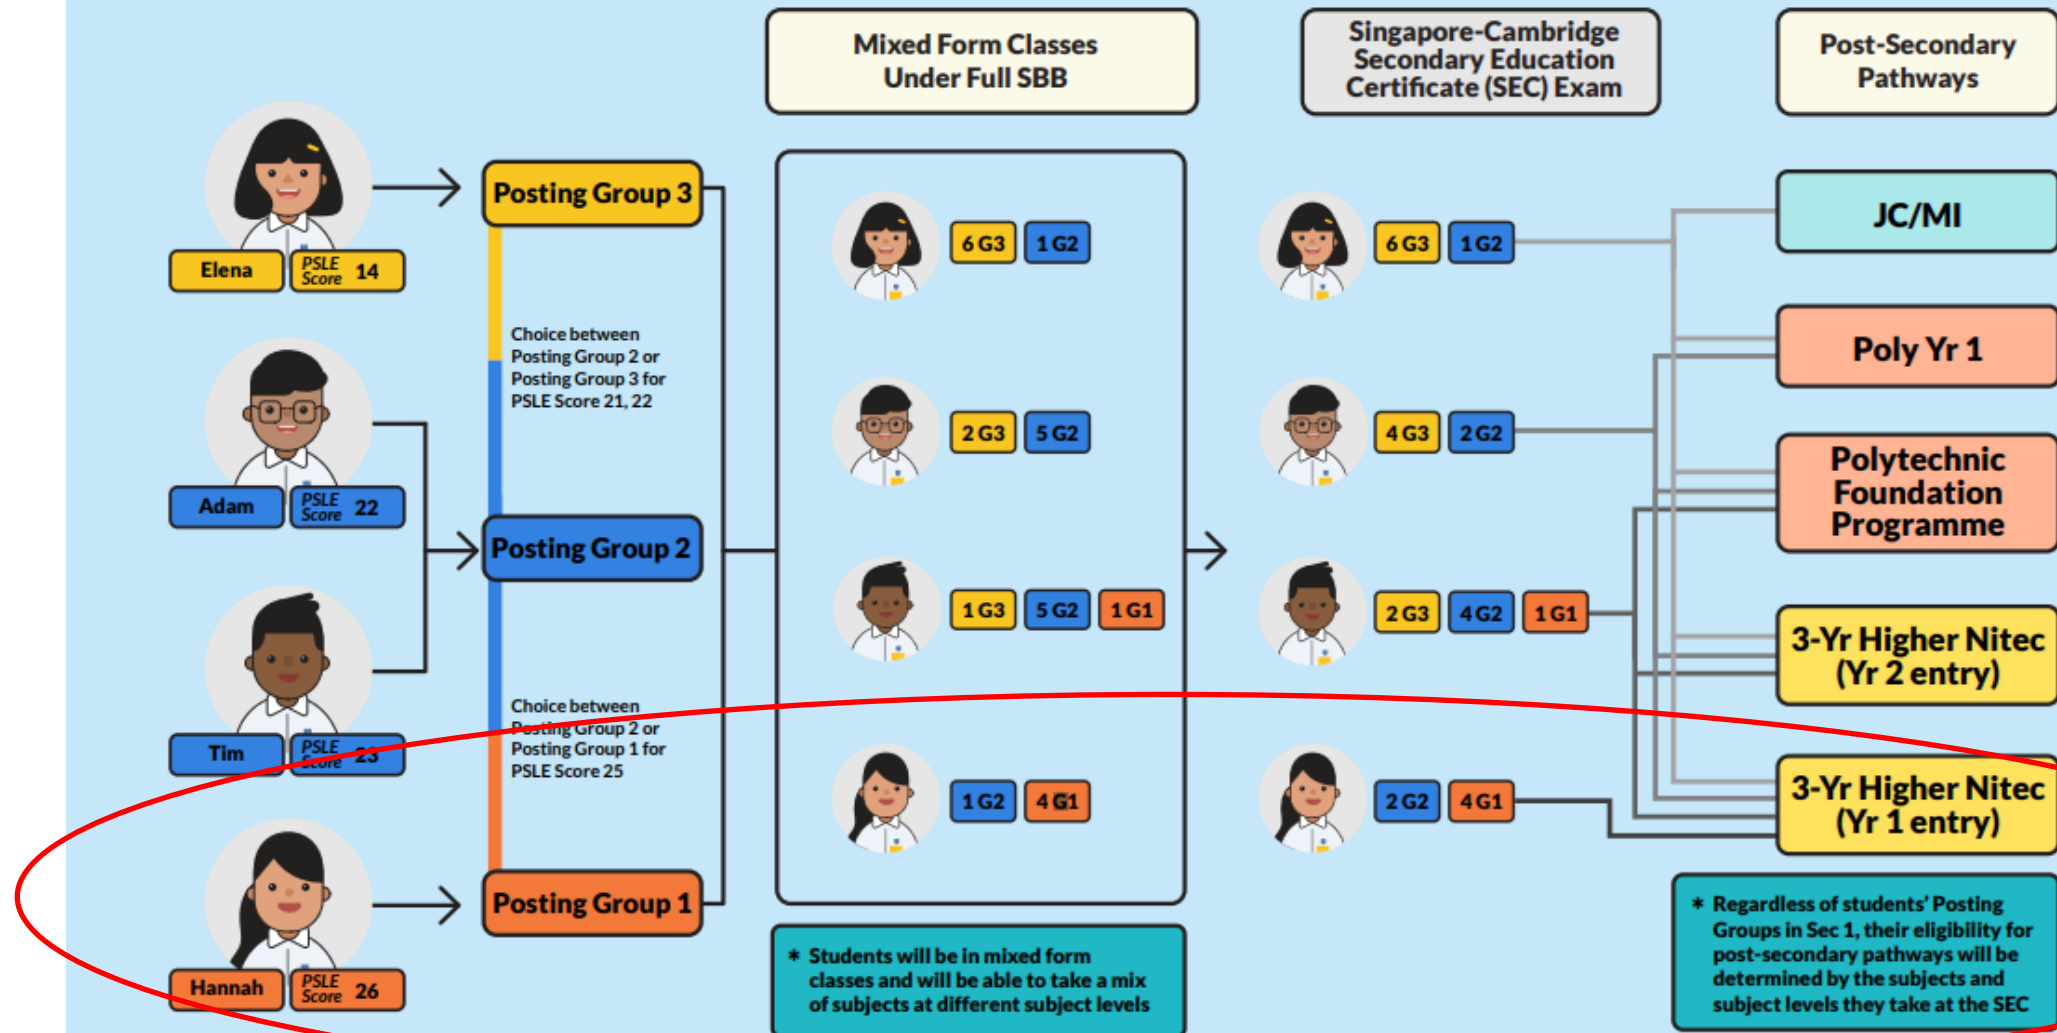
Mixed Form Classes Under Full SBB

Singapore-Cambridge Secondary Education Certificate (SEC) Exam

Post-Secondary Pathways

Elena PSLE Score 14

Posting Group 3

6 G3 1 G2

6 G3 1 G2

JC/MI

Choice between Posting Group 2 or Posting Group 3 for PSLE Score 21, 22

Poly Yr 1

Adam PSLE Score 22

2 G3 5 G2

4 G3 2 G2

Polytechnic Foundation Programme

Posting Group 2

1 G3 5 G2 1 G1

2 G3 4 G2 1 G1

3-Yr Higher Nitec (Yr 2 entry)

Tim PSLE Score 23

Choice between Posting Group 2 or Posting Group 1 for PSLE Score 25

1 G2 4 G1

2 G2 4 G1

3-Yr Higher Nitec (Yr 1 entry)

Hannah PSLE Score 26

Posting Group 1

* Students will be in mixed form classes and will be able to take a mix of subjects at different subject levels

* Regardless of students' Posting Groups in Sec 1, their eligibility for post-secondary pathways will be determined by the subjects and subject levels they take at the SEC